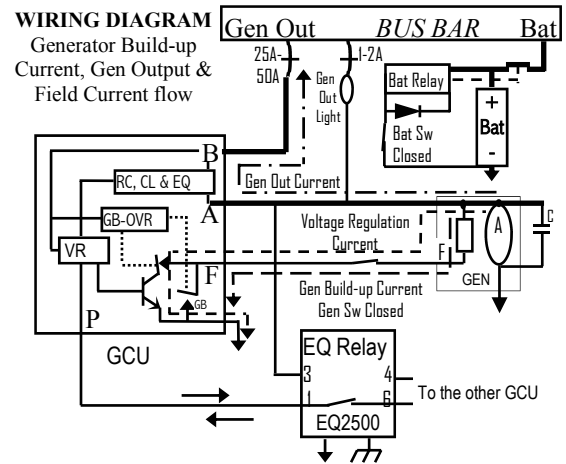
WIRING DIAGRAM
Generator Build-up Current, Gen Output & Field Current flow

Gen Out BUS BAR Bat

25A-50A
1-2A
Gen Out Light
Bat Relay
Bat Sw Closed
+
Bat
-

B
RC, CL & EQ
Gen Out Current
A
GB-OVR
Voltage Regulation Current
VR
F
F
A
C
GB
Gen Build-up Current Gen Sw Closed
GEN
P
GCU

EQ Relay
3
4
1
6
To the other GCU
EQ2500